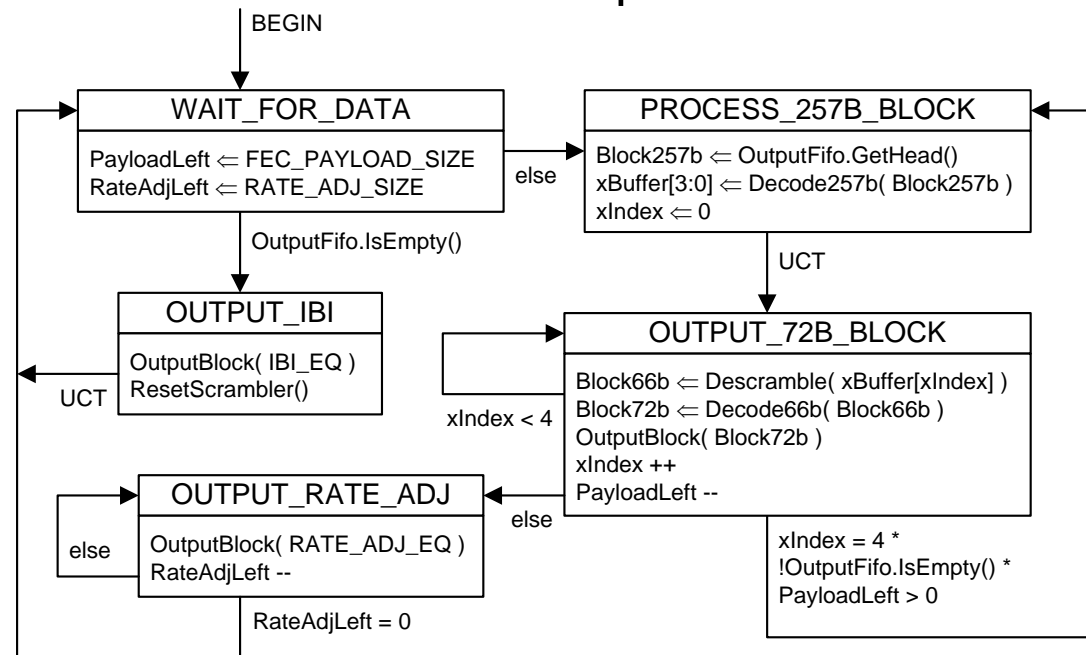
BEGIN

WAIT_FOR_DATA

PayloadLeft ⇐ FEC_PAYLOAD_SIZE
RateAdjLeft ⇐ RATE_ADJ_SIZE

else

PROCESS_257B_BLOCK

Block257b ⇐ OutputFifo.GetHead()
xBuffer[3:0] ⇐ Decode257b( Block257b )
xIndex ⇐ 0

OutputFifo.IsEmpty()

UCT

OUTPUT_IBI

OutputBlock( IBI_EQ )
ResetScrambler()

UCT

OUTPUT_72B_BLOCK

Block66b ⇐ Descramble( xBuffer[xIndex] )
Block72b ⇐ Decode66b( Block66b )
OutputBlock( Block72b )
xIndex ++
PayloadLeft --

xIndex < 4

OUTPUT_RATE_ADJ

OutputBlock( RATE_ADJ_EQ )
RateAdjLeft --

else

else

xIndex = 4 *
!OutputFifo.IsEmpty() *
PayloadLeft > 0

RateAdjLeft = 0